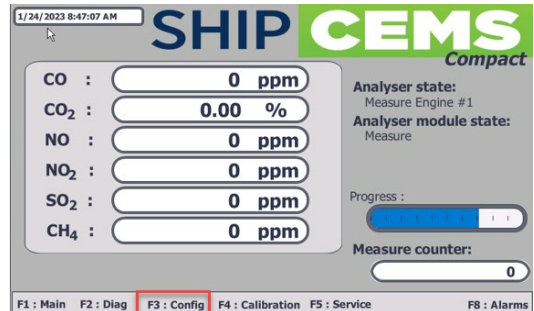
1/24/2023 8:47:07 AM

SHIP CEMS Compact

CO : 0 ppm

$CO_2$ : 0.00 %

NO : 0 ppm

$NO_2$ : 0 ppm

$SO_2$ : 0 ppm

$CH_4$ : 0 ppm

Analyser state:
Measure Engine #1

Analyser module state:
Measure

Progress :

Measure counter:
0

F1 : Main F2 : Diag F3 : Config F4 : Calibration F5 : Service F8 : Alarms